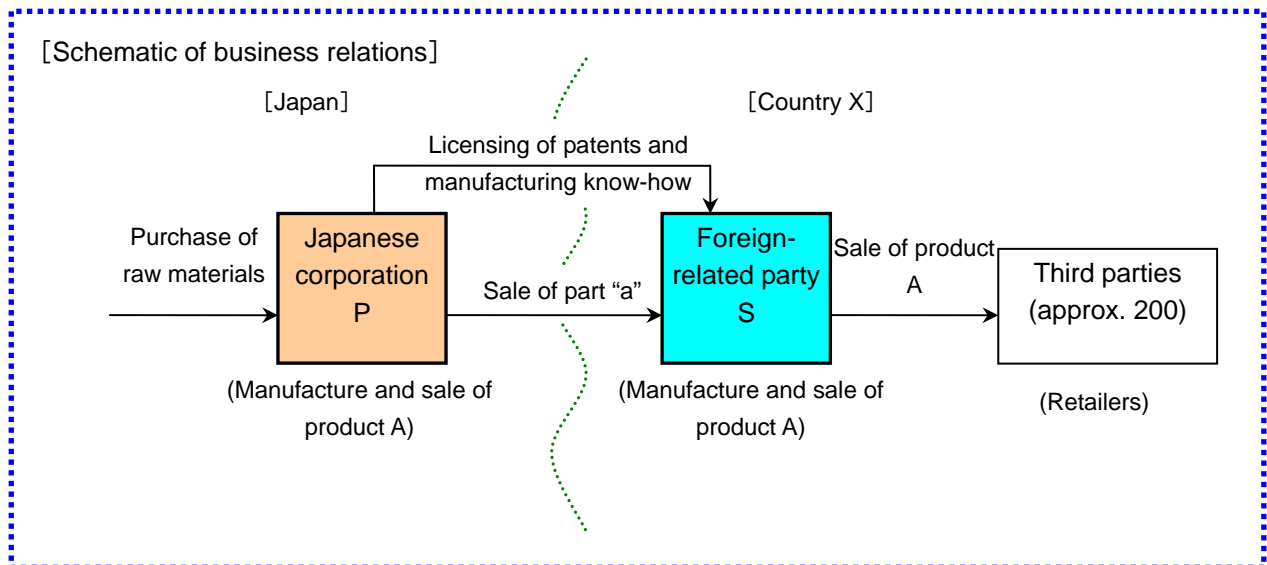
［Schematic of business relations］

［Japan］

［Country X］

Licensing of patents and manufacturing know-how

Purchase of raw materials

Japanese corporation P

Sale of part “a”

Foreign-related party S

Sale of product A

Third parties (approx. 200)

(Manufacture and sale of product A)

(Manufacture and sale of product A)

(Retailers)